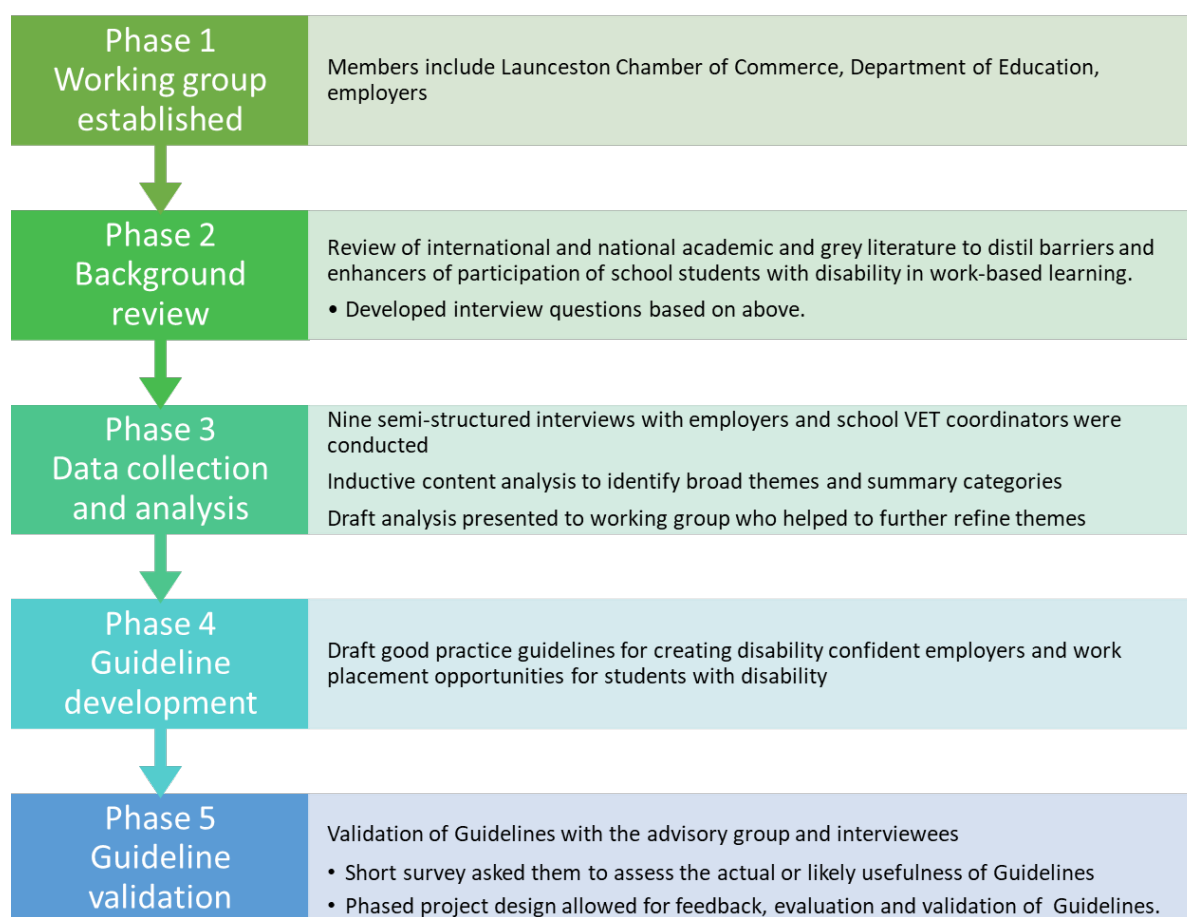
Phase 1
Working group established

Members include Launceston Chamber of Commerce, Department of Education, employers

Phase 2
Background review

Review of international and national academic and grey literature to distil barriers and enhancers of participation of school students with disability in work-based learning.

• Developed interview questions based on above.

Phase 3
Data collection and analysis

Nine semi-structured interviews with employers and school VET coordinators were conducted

Inductive content analysis to identify broad themes and summary categories

Draft analysis presented to working group who helped to further refine themes

Phase 4
Guideline development

Draft good practice guidelines for creating disability confident employers and work placement opportunities for students with disability

Phase 5
Guideline validation

Validation of Guidelines with the advisory group and interviewees

• Short survey asked them to assess the actual or likely usefulness of Guidelines

• Phased project design allowed for feedback, evaluation and validation of Guidelines.